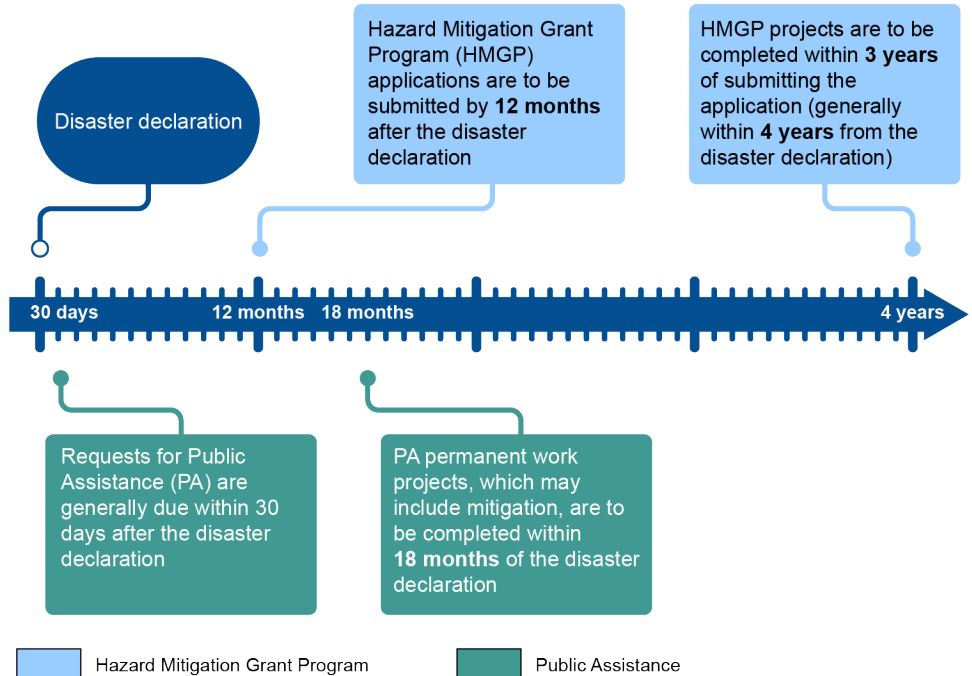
Disaster declaration

Hazard Mitigation Grant Program (HMGP) applications are to be submitted by **12 months** after the disaster declaration

HMGP projects are to be completed within **3 years** of submitting the application (generally within **4 years** from the disaster declaration)

30 days

12 months

18 months

4 years

Requests for Public Assistance (PA) are generally due within 30 days after the disaster declaration

PA permanent work projects, which may include mitigation, are to be completed within **18 months** of the disaster declaration

Hazard Mitigation Grant Program

Public Assistance